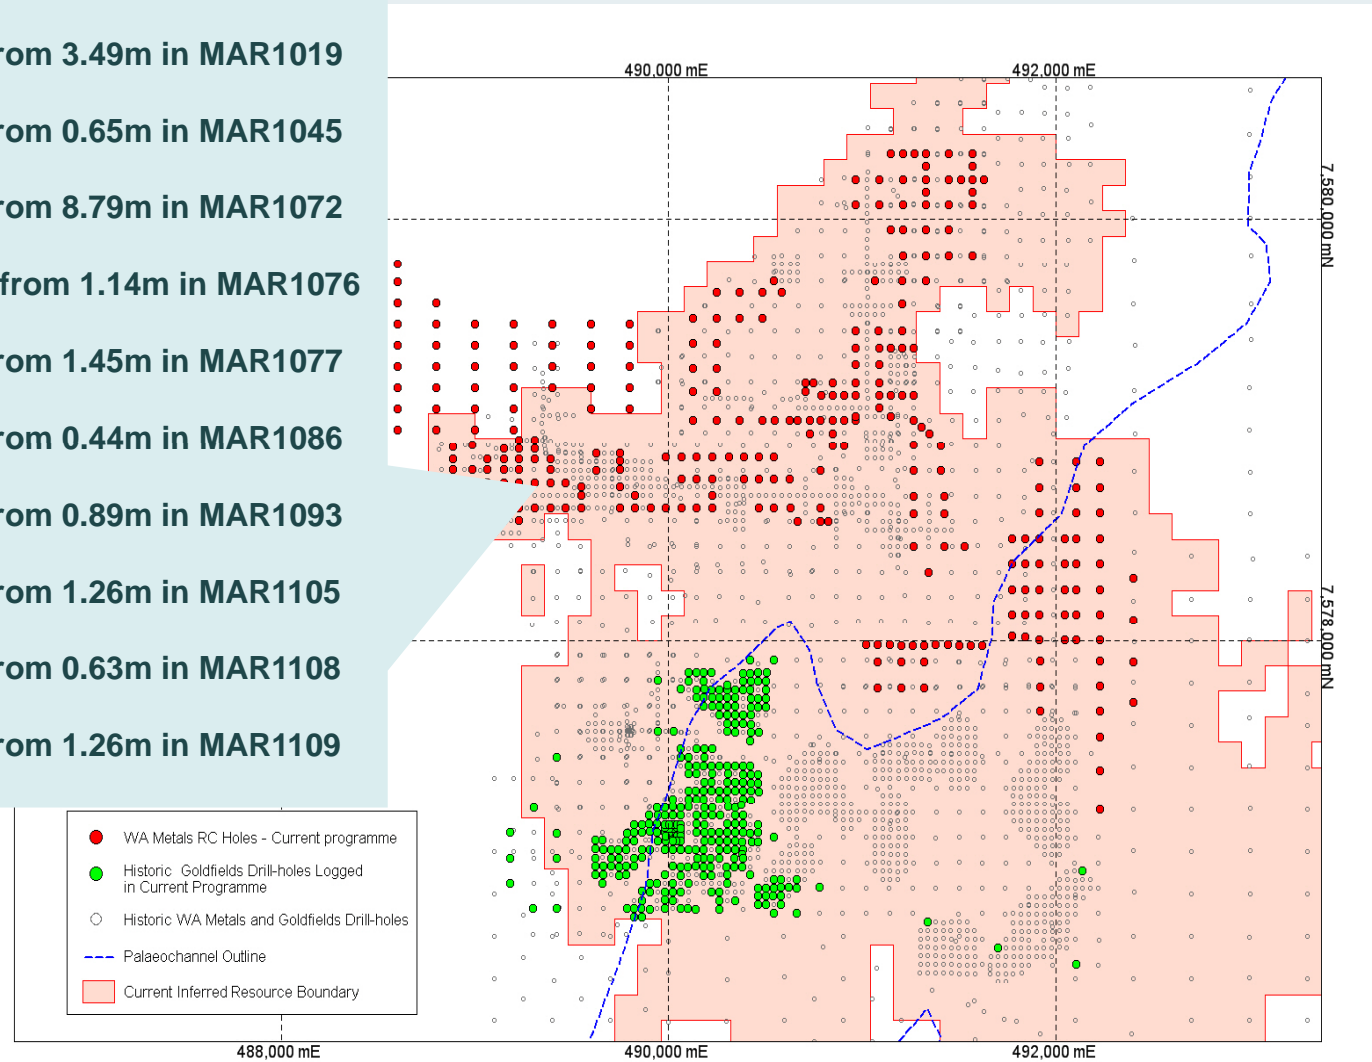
rom 3.49m in MAR1019

rom 0.65m in MAR1045

rom 8.79m in MAR1072

from 1.14m in MAR1076

rom 1.45m in MAR1077

rom 0.44m in MAR1086

rom 0.89m in MAR1093

rom 1.26m in MAR1105

rom 0.63m in MAR1108

rom 1.26m in MAR1109

490,000 mE
492,000 mE
7,580,000 mN
7,578,000 mN

WA Metals RC Holes - Current programme
Historic Goldfields Drill-holes Logged in Current Programme
Historic WA Metals and Goldfields Drill-holes
Palaeochannel Outline
Current Inferred Resource Boundary

488,000 mE
490,000 mE
492,000 mE